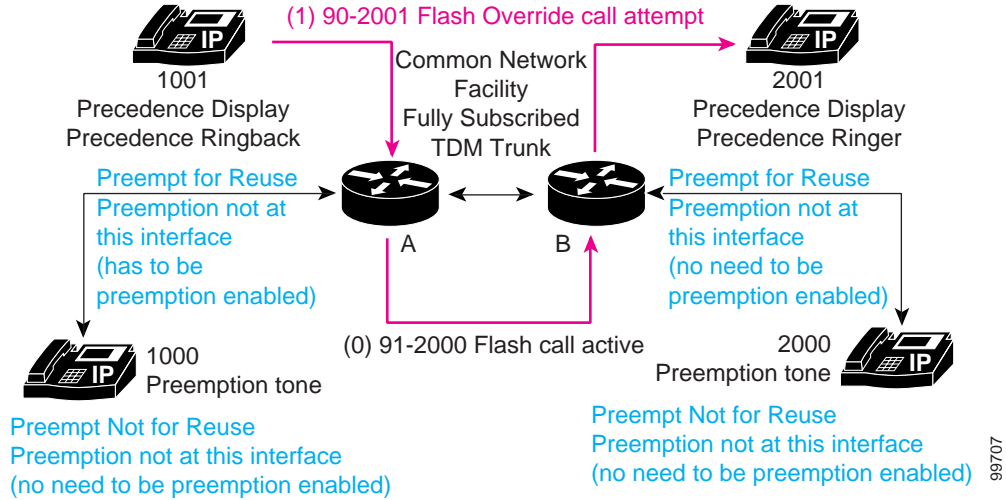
(1) 90-2001 Flash Override call attempt

IP

1001
Precedence Display
Precedence Ringback

Common Network Facility Fully Subscribed TDM Trunk

IP

2001
Precedence Display
Precedence Ringer

Preempt for Reuse
Preemption not at this interface
(has to be preemption enabled)

A

B

Preempt for Reuse
Preemption not at this interface
(no need to be preemption enabled)

(0) 91-2000 Flash call active

IP

1000
Preemption tone

2000
Preemption tone

IP

Preempt Not for Reuse
Preemption not at this interface
(no need to be preemption enabled)

Preempt Not for Reuse
Preemption not at this interface
(no need to be preemption enabled)

99707